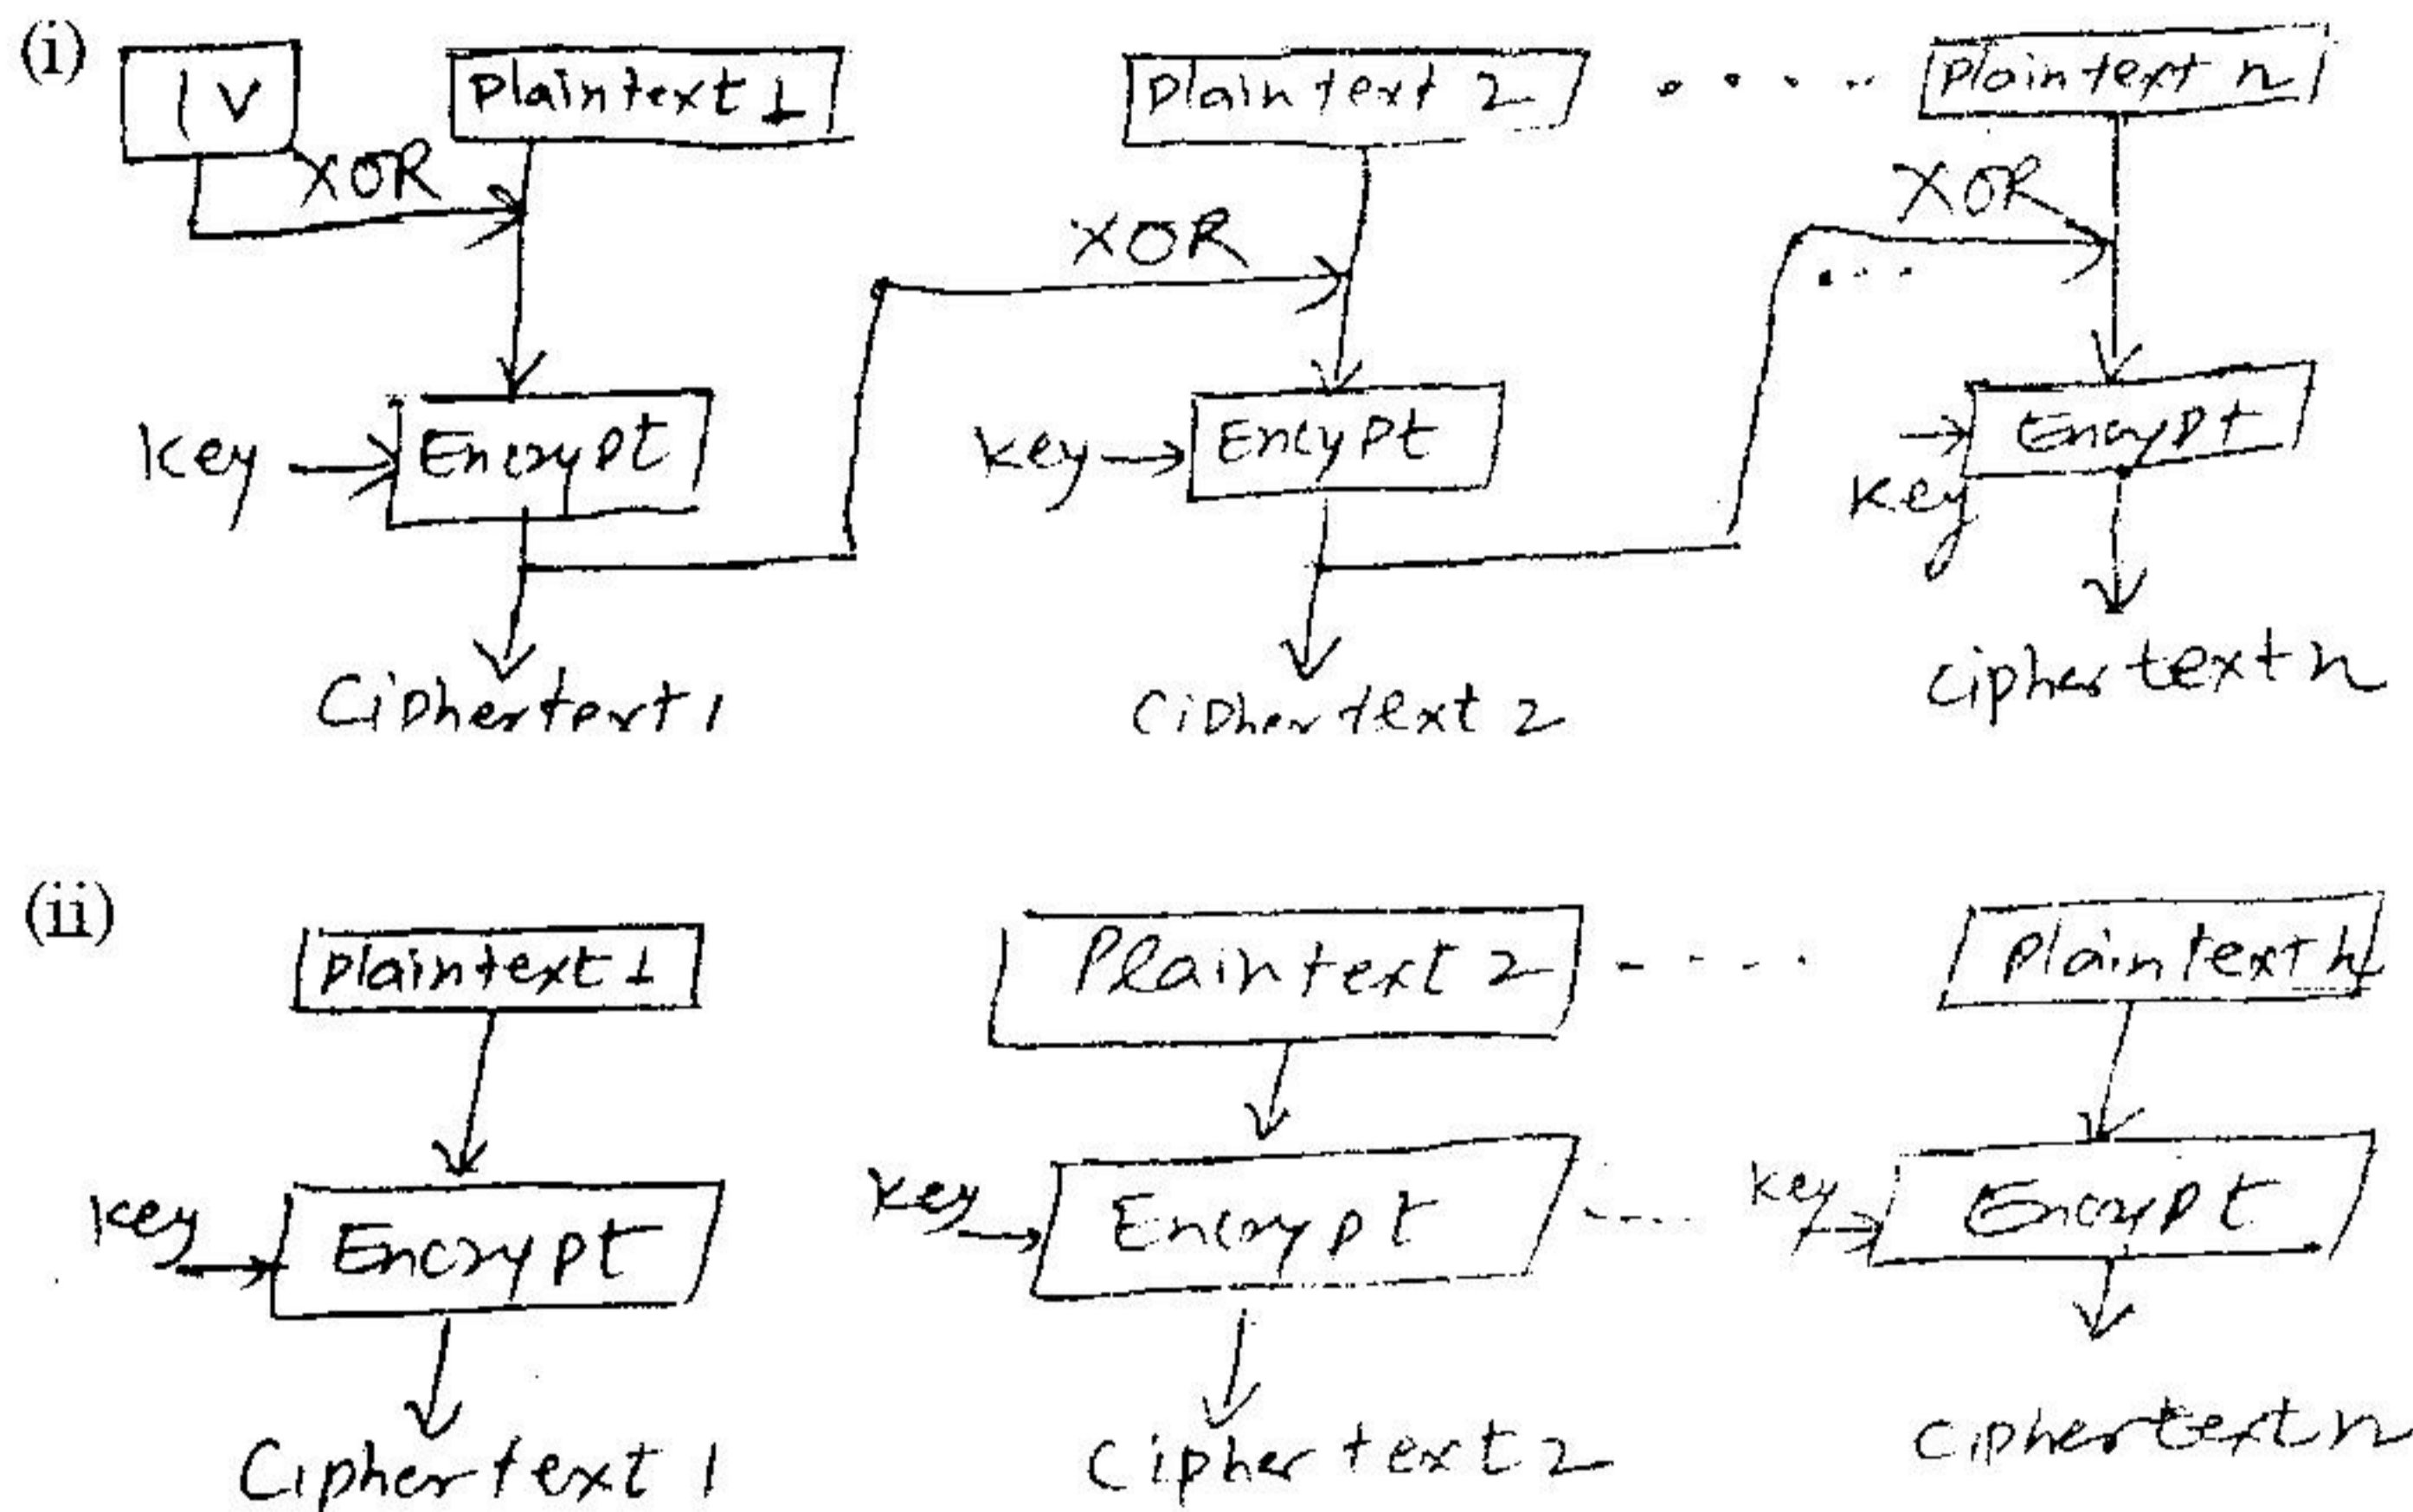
(i)

IV

Plaintext 1

Plaintext 2

Plaintext n

XOR

XOR

XOR

Key

Encrypt

Key

Encypt

Encypt

Key

Ciphertext 1

Ciphertext 2

Ciphertext n

(ii)

Plaintext 1

Plaintext 2

Plaintext n

Key

Encrypt

Key

Encrypt

Key

Encrypt

Ciphertext 1

Ciphertext 2

Ciphertext n